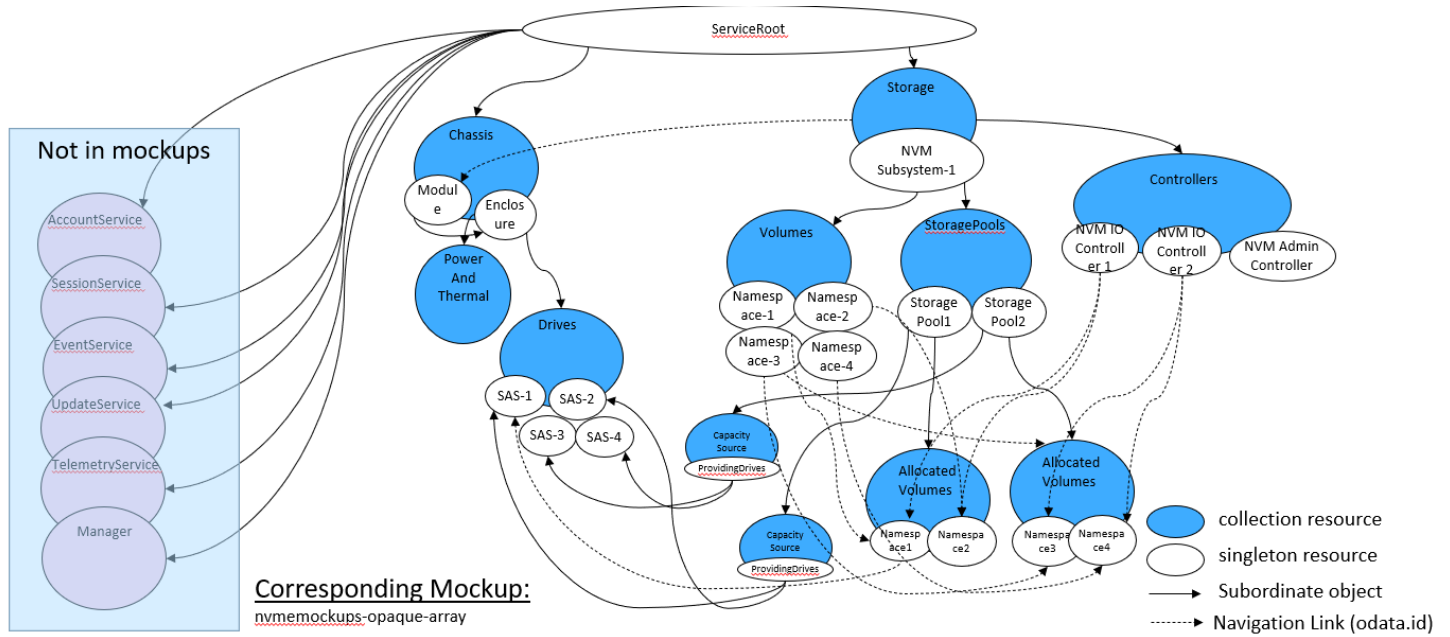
ServiceRoot

Not in mockups

AccountService

SessionService

EventService

UpdateService

TelemetryService

Manager

Chassis

Module

Enclosure

Power And Thermal

Drives

SAS-1

SAS-2

SAS-3

SAS-4

Storage

NVM Subsystem-1

Volumes

Namespace-1

Namespace-2

Namespace-3

Namespace-4

StoragePools

Storage Pool1

Storage Pool2

Controllers

NVM IO Controller 1

NVM IO Controller 2

NVM Admin Controller

Capacity Source

ProvidingDrives

Capacity Source

ProvidingDrives

Allocated Volumes

Namespace1

Namespace2

Allocated Volumes

Namespace3

Namespace4

collection resource

singleton resource

Subordinate object

Navigation Link (odata.id)

Corresponding Mockup:

nvmemockups-opaque-array